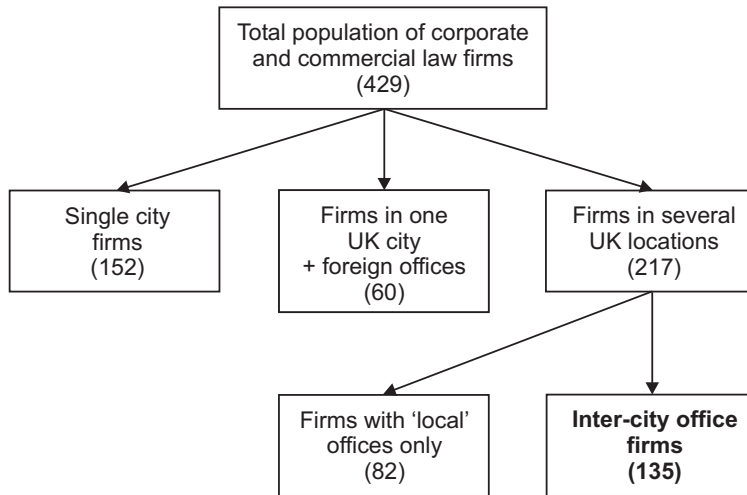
Total population of corporate and commercial law firms
(429)

Single city firms
(152)

Firms in one UK city + foreign offices
(60)

Firms in several UK locations
(217)

Firms with 'local' offices only
(82)

**Inter-city office firms
(135)**